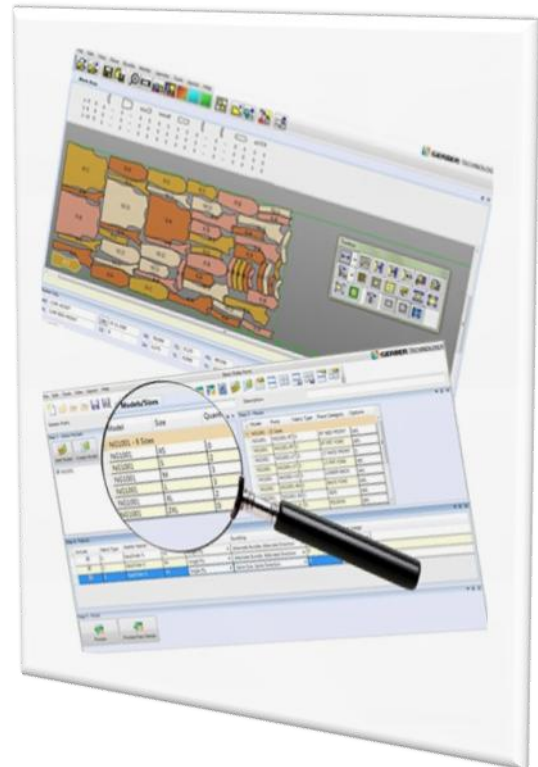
GERBER TECHNOLOGY

GERBER TECHNOLOGY

Models/Sizes

| Model | Size | Quant |
|---|---|---|
| NG1001 - 6 Sizes | | |
| NG1001 | XS | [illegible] |
| NG1001 | S | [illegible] |
| NG1001 | M | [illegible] |
| NG1001 | L | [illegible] |
| NG1001 | XL | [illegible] |
| NG1001 | 2XL | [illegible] |